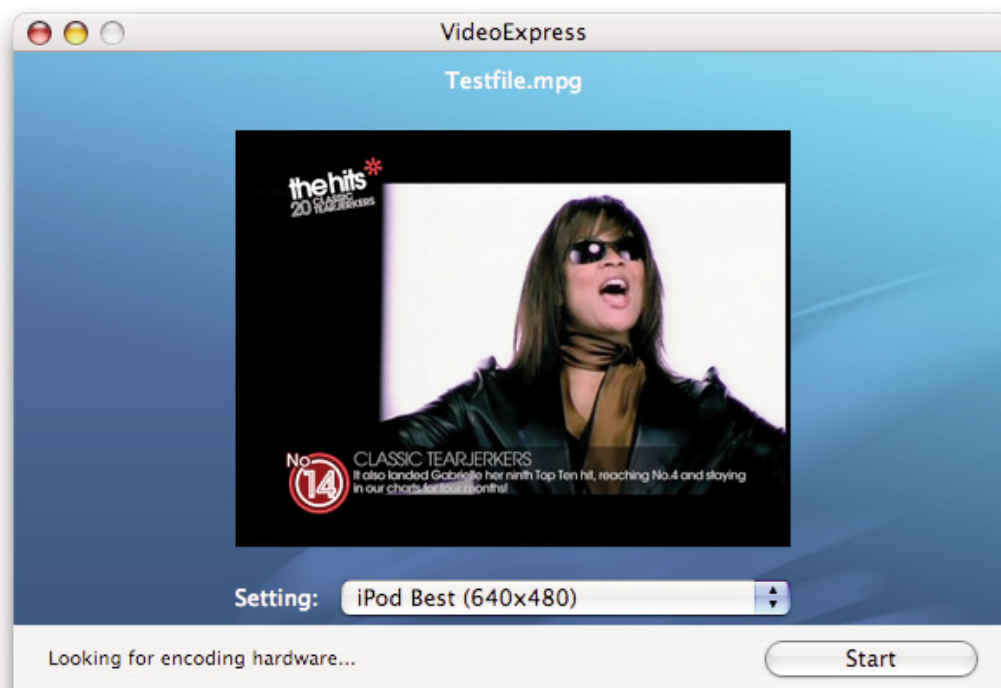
VideoExpress

Testfile.mpg

thehits*
20 CLASSIC TEARJERKERS

No 14
CLASSIC TEARJERKERS
It also landed Gabrielle her ninth Top Ten hit, reaching No.4 and staying in our charts for four months!

Setting: iPod Best (640x480)

Looking for encoding hardware...

Start